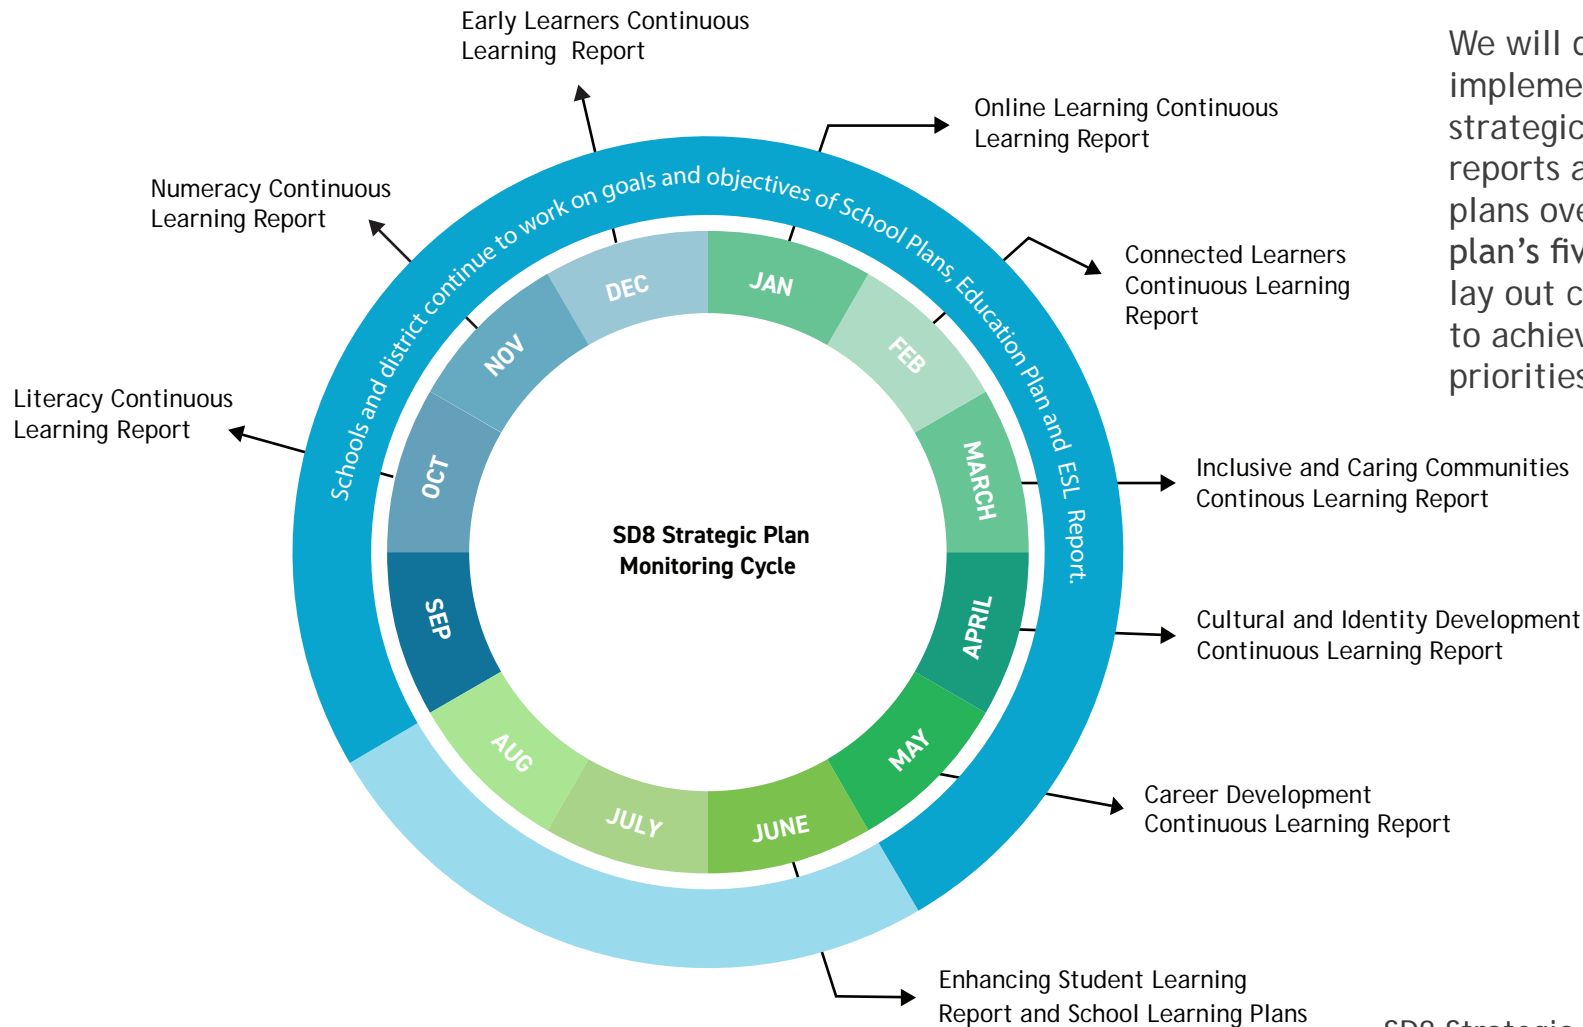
Early Learners Continuous Learning Report

Online Learning Continuous Learning Report

Numeracy Continuous Learning Report

Connected Learners Continuous Learning Report

Literacy Continuous Learning Report

Schools and district continue to work on goals and objectives of School Plans, Education Plan and ESL Report.

DEC

JAN

NOV

FEB

OCT

MARCH

SD8 Strategic Plan Monitoring Cycle

SEP

APRIL

AUG

MAY

JULY

JUNE

Inclusive and Caring Communities Continous Learning Report

Cultural and Identity Development Continuous Learning Report

Career Development Continuous Learning Report

Enhancing Student Learning Report and School Learning Plans

We will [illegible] impleme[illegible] strategic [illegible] reports a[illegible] plans ove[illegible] plan's fiv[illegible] lay out c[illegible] to achiev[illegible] priorities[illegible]

SD8 Strategic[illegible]